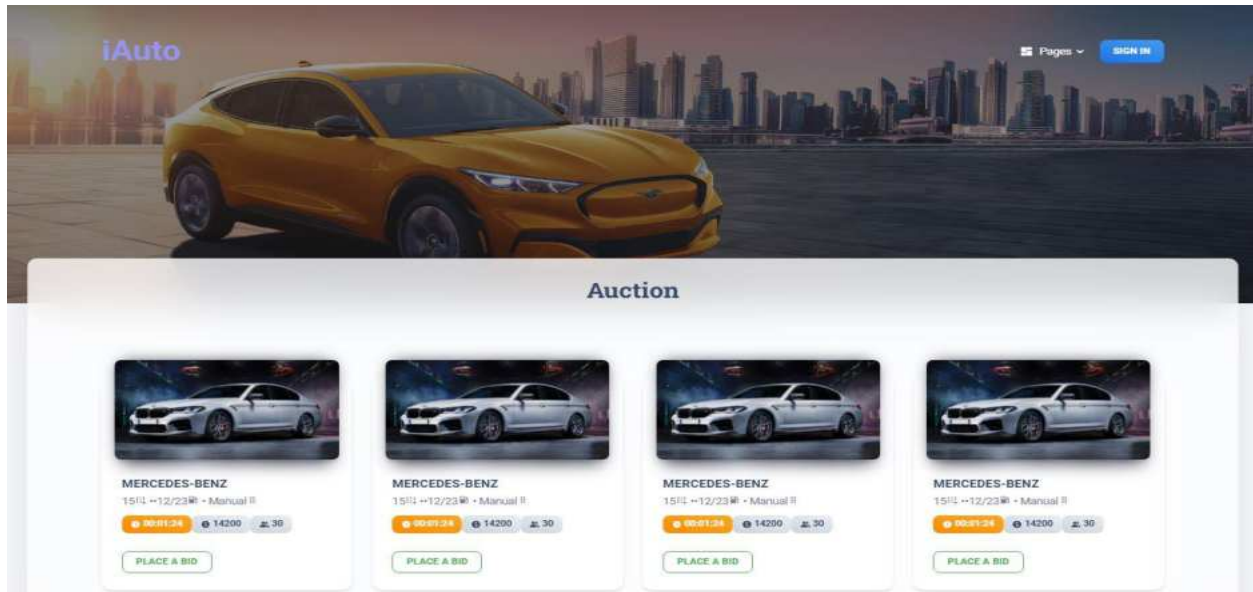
iAuto

Pages

SIGN IN

Auction

MERCEDES-BENZ

15 ↔12/23 • Manual

00:01:24 14200 30

PLACE A BID

MERCEDES-BENZ

15 ↔12/23 • Manual

00:01:24 14200 30

PLACE A BID

MERCEDES-BENZ

15 ↔12/23 • Manual

00:01:24 14200 30

PLACE A BID

MERCEDES-BENZ

15 ↔12/23 • Manual

00:01:24 14200 30

PLACE A BID